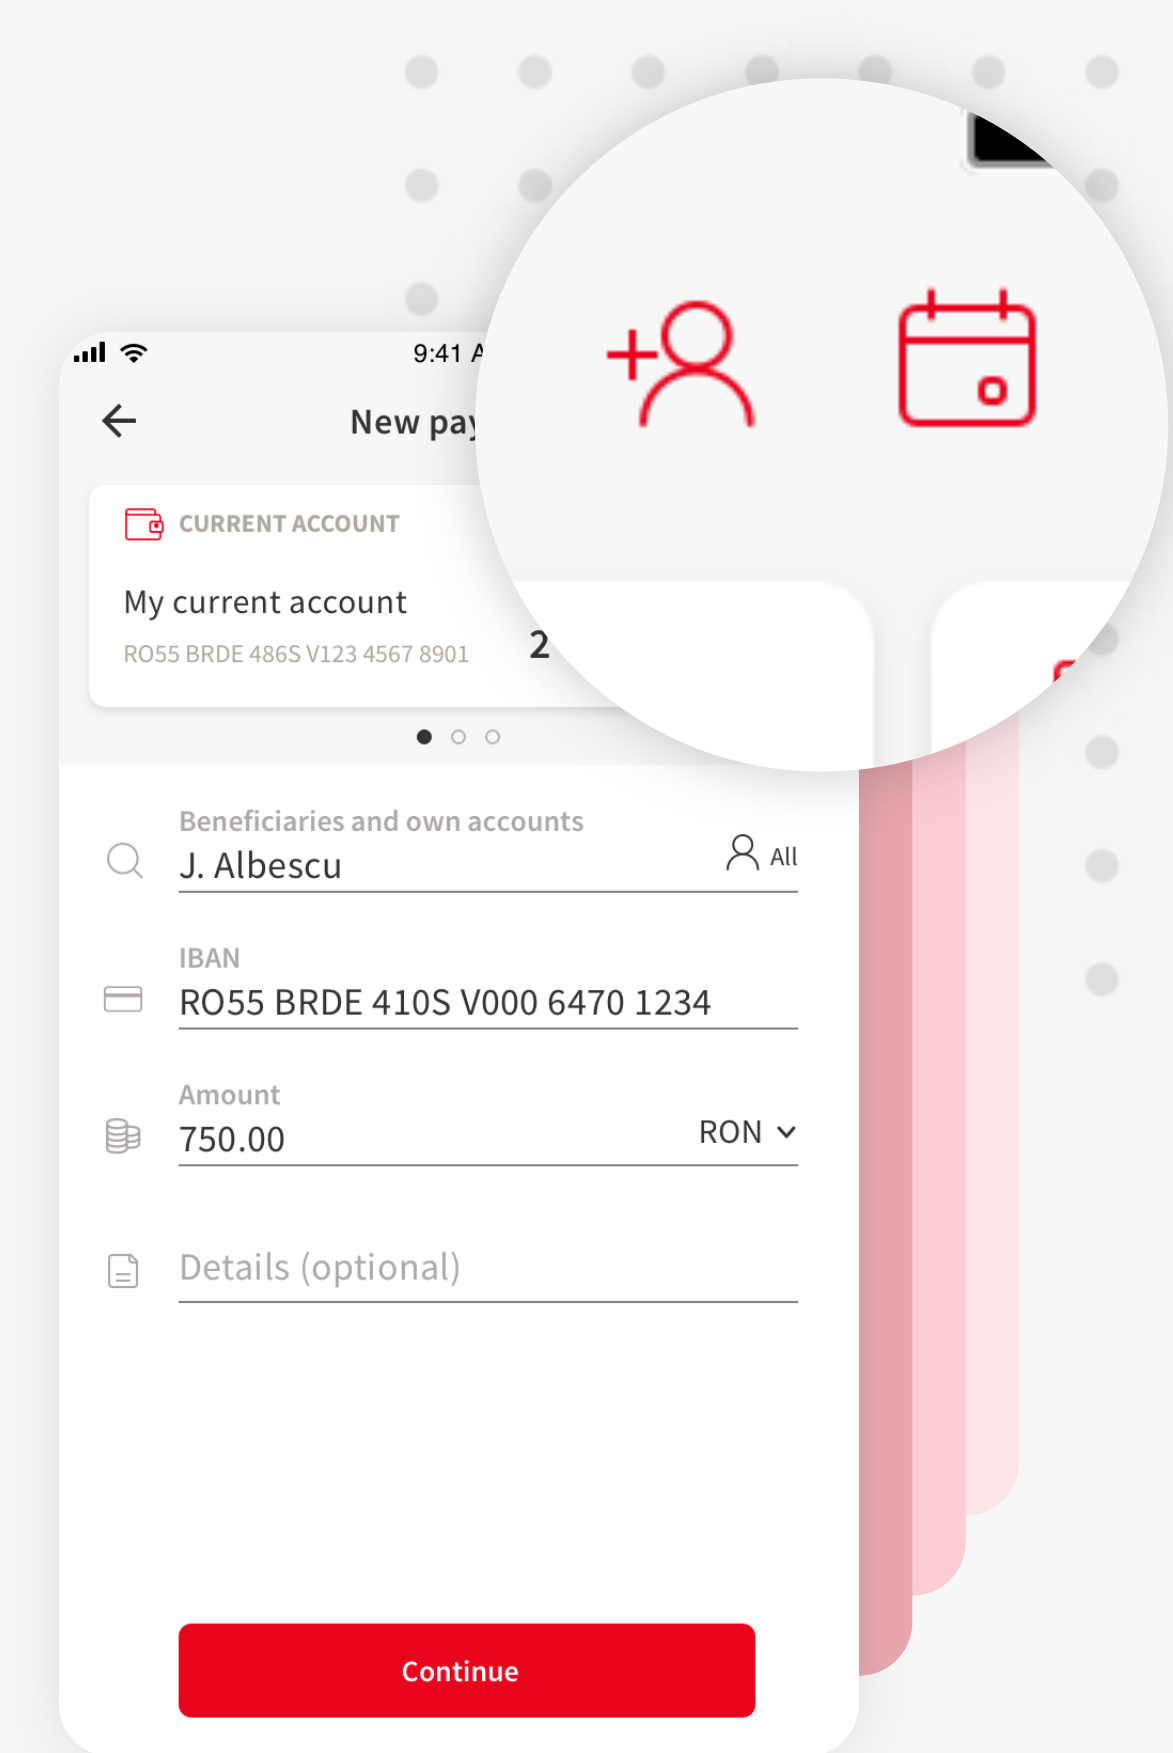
9:41 A

New pay

CURRENT ACCOUNT

My current account

RO55 BRDE 486S V123 4567 8901

2

Beneficiaries and own accounts

J. Albescu

All

IBAN

RO55 BRDE 410S V000 6470 1234

Amount

750.00

RON

Details (optional)

Continue